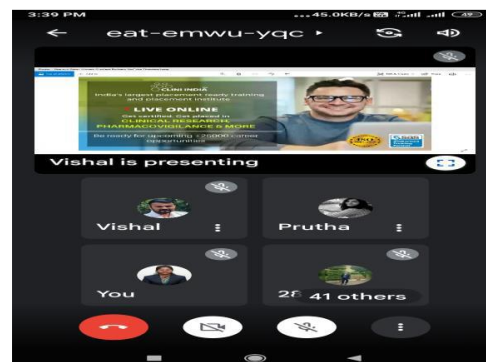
3:39 PM
...45.0KB/s
eat-emwu-yqc

CLINI INDIA
India's largest placement ready training and placement institute
LIVE ONLINE
Get certified. Get placed in
CLINICAL RESEARCH
PHARMACOVIGILANCE & MORE
Be ready for upcoming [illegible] career opportunities

Vishal is presenting
Vishal
Prutha
You
2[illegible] 41 others